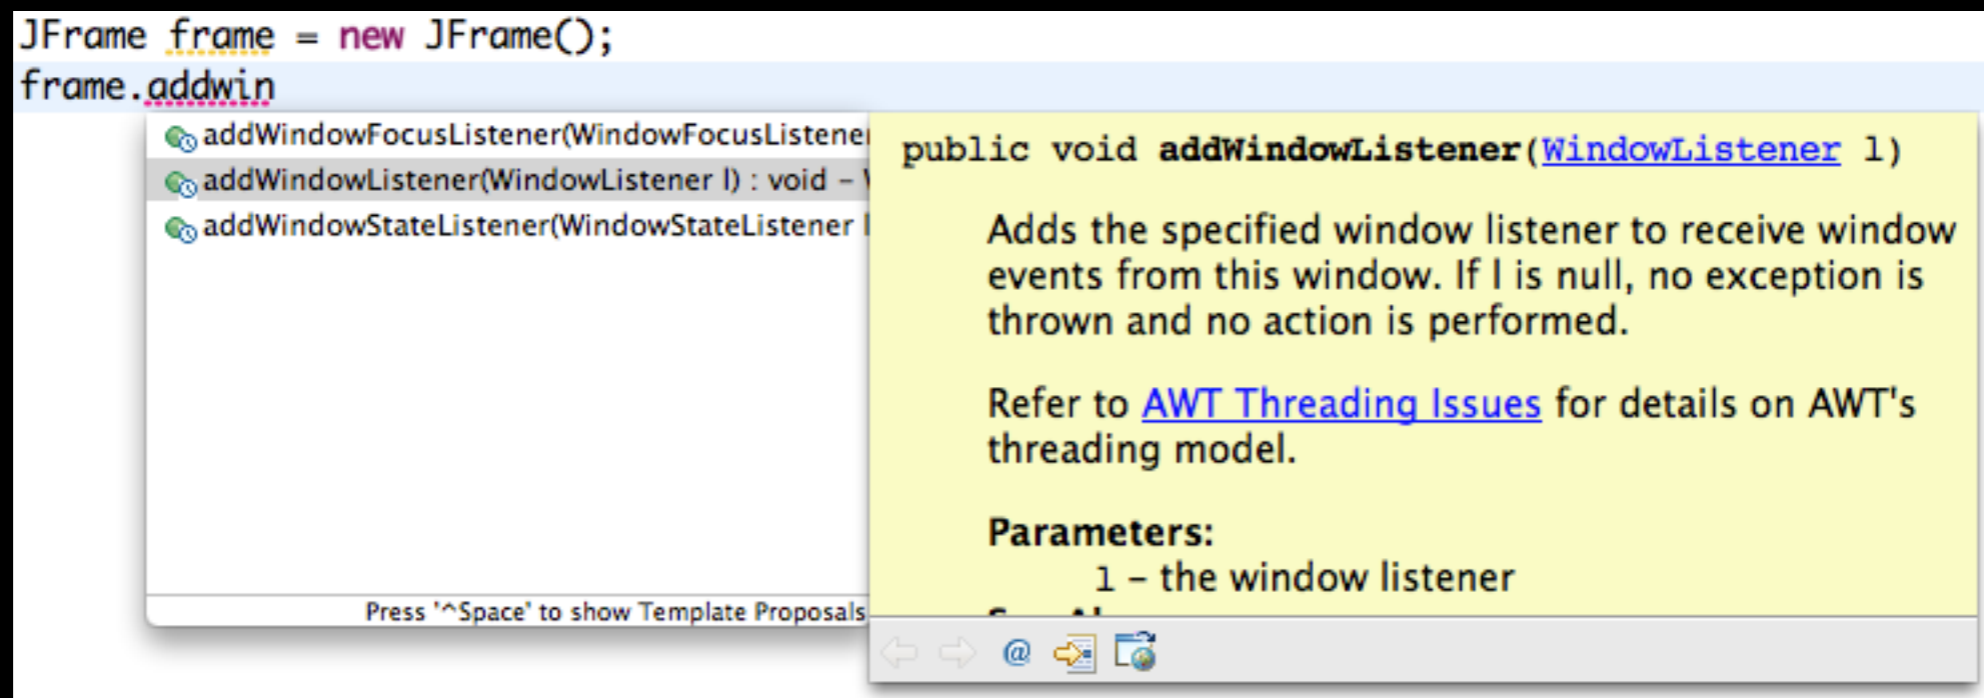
JFrame frame = new JFrame();
frame.addwin

addWindowFocusListener(WindowFocusListene
addWindowListener(WindowListener l) : void – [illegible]
addWindowStateListener(WindowStateListener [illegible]

Press '^Space' to show Template Proposals

public void addWindowListener(WindowListener l)

Adds the specified window listener to receive window events from this window. If l is null, no exception is thrown and no action is performed.

Refer to AWT Threading Issues for details on AWT's threading model.

Parameters:
l – the window listener

@